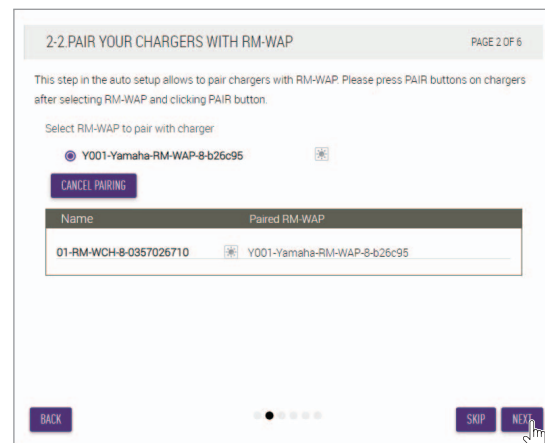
2-2.PAIR YOUR CHARGERS WITH RM-WAP

PAGE 2 OF 6

This step in the auto setup allows to pair chargers with RM-WAP. Please press PAIR buttons on chargers after selecting RM-WAP and clicking PAIR button.

Select RM-WAP to pair with charger

Y001-Yamaha-RM-WAP-8-b26c95

CANCEL PAIRING

| Name | Paired RM-WAP |
|---|---|
| 01-RM-WCH-8-0357026710 | Y001-Yamaha-RM-WAP-8-b26c95 |

BACK

SKIP

NEXT